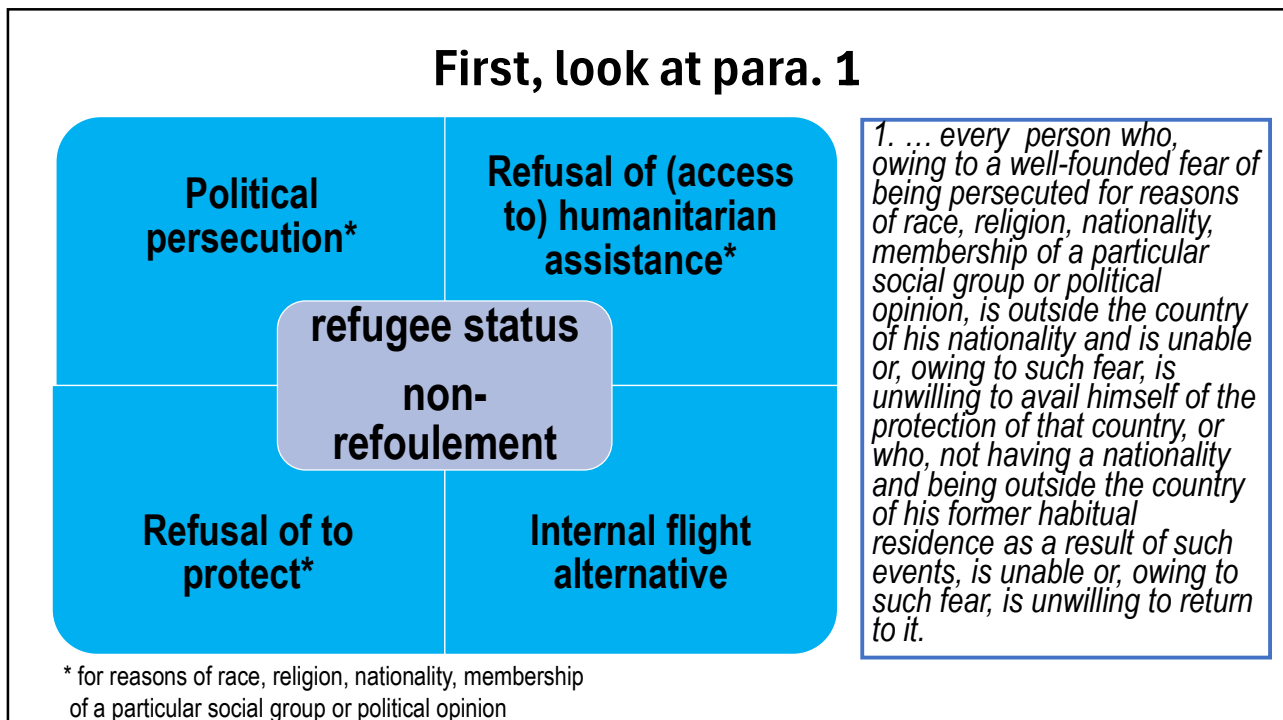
First, look at para. 1

Political persecution*

Refusal of (access to) humanitarian assistance*

refugee status

non-refoulement

Refusal of to protect*

Internal flight alternative

1. … every person who, owing to a well-founded fear of being persecuted for reasons of race, religion, nationality, membership of a particular social group or political opinion, is outside the country of his nationality and is unable or, owing to such fear, is unwilling to avail himself of the protection of that country, or who, not having a nationality and being outside the country of his former habitual residence as a result of such events, is unable or, owing to such fear, is unwilling to return to it.

* for reasons of race, religion, nationality, membership of a particular social group or political opinion